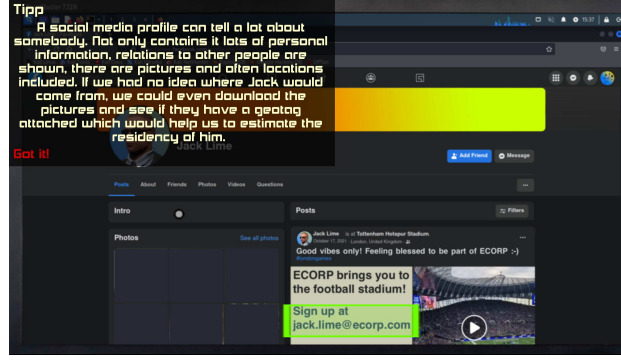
Tipp
A social media profile can tell a lot about somebody. Not only contains it lots of personal information, relations to other people are shown, there are pictures and often locations included. If we had no idea where Jack would come from, we could even download the pictures and see if they have a geotag attached which would help us to estimate the residency of him.

Got it!

15:37

Jack Lime

Add Friend

Message

Posts About Friends Photos Videos Questions

Intro

Photos

See all photos

Posts

Filters

Jack Lime is at Tottenham Hotspur Stadium.
October 17, 2021 · London, United Kingdom
Good vibes only! Feeling blessed to be part of ECORP :-)
#ecorpgames

ECORP brings you to the football stadium!

Sign up at jack.lime@ecorp.com